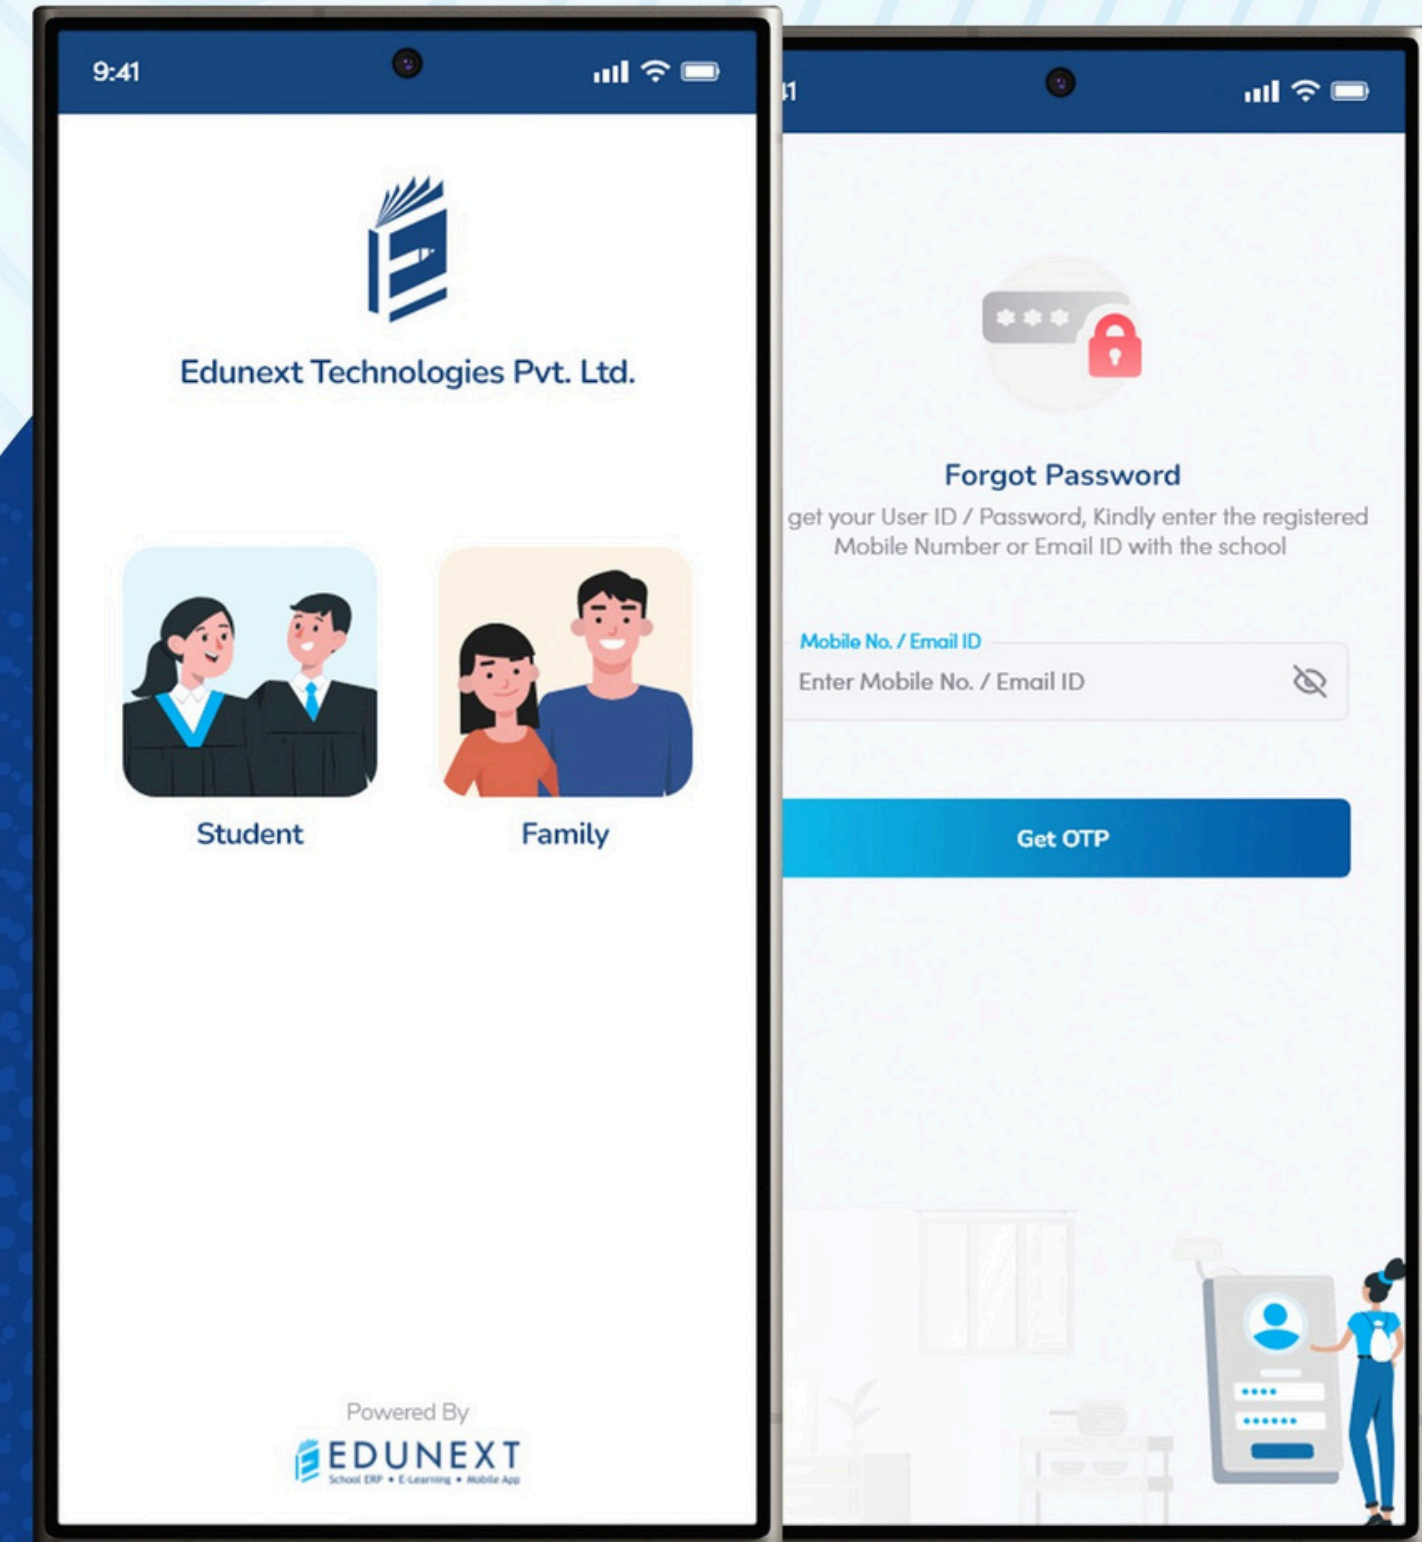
9:41

Edunext Technologies Pvt. Ltd.

Student

Family

Powered By

EDUNEXT
School ERP • E-Learning • Mobile App

1

Forgot Password

get your User ID / Password, Kindly enter the registered Mobile Number or Email ID with the school

Mobile No. / Email ID

Enter Mobile No. / Email ID

Get OTP